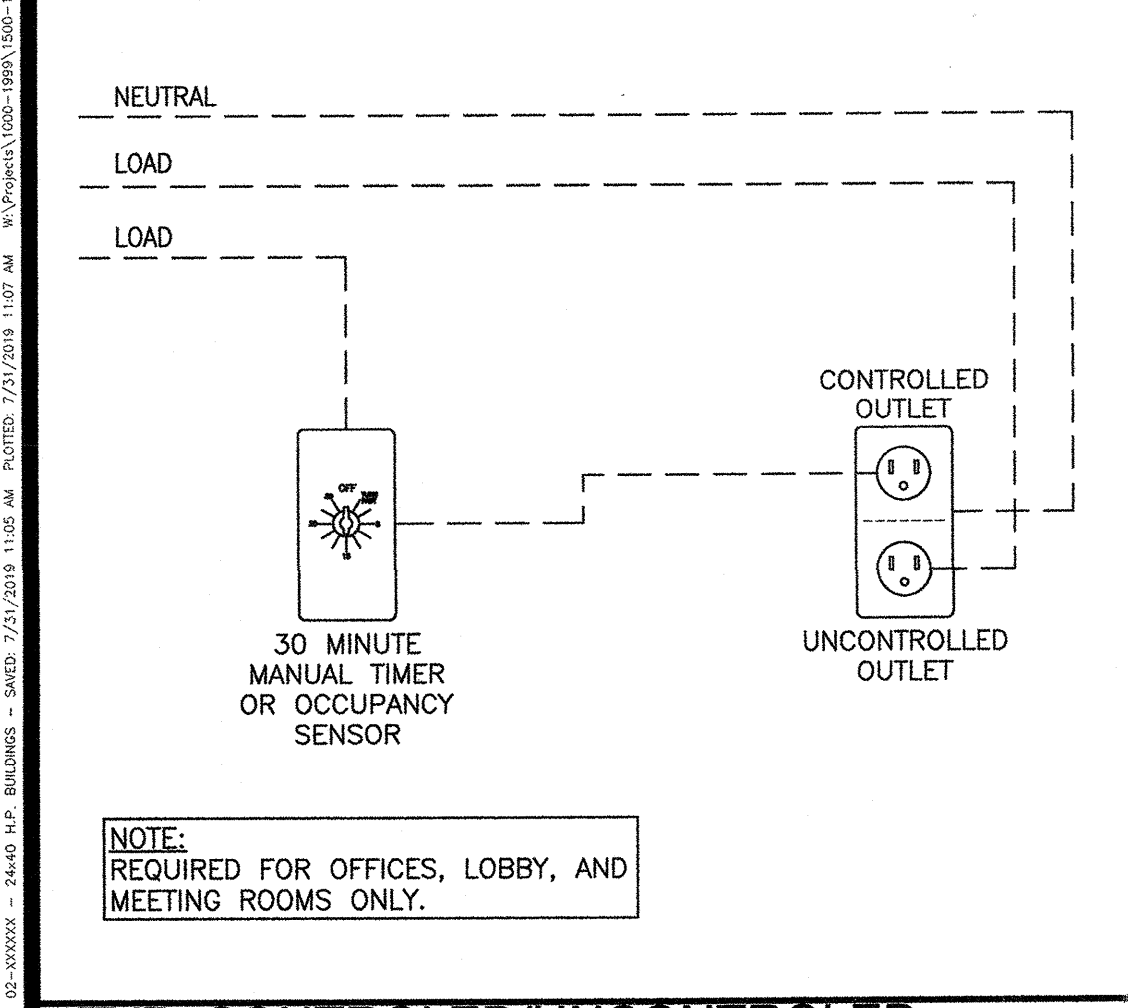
02-XXXXXX – 24x40 H.P. BUILDINGS – SAVED: 7/31/2019 11:05 AM PLOTTED: 7/31/2019 11:07 AM W:\Projects\1000-1999\1500-1

NEUTRAL

LOAD

LOAD

CONTROLLED OUTLET

OFF

30 MINUTE MANUAL TIMER OR OCCUPANCY SENSOR

UNCONTROLLED OUTLET

NOTE:
REQUIRED FOR OFFICES, LOBBY, AND MEETING ROOMS ONLY.